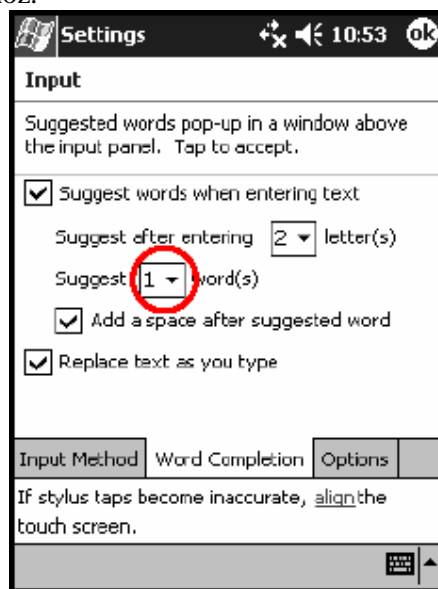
Settings 10:53 ok

Input

Suggested words pop-up in a window above the input panel. Tap to accept.

Suggest words when entering text

Suggest after entering 2 letter(s)

Suggest 1 word(s)

Add a space after suggested word

Replace text as you type

Input Method | Word Completion | Options

If stylus taps become inaccurate, alignthe touch screen.